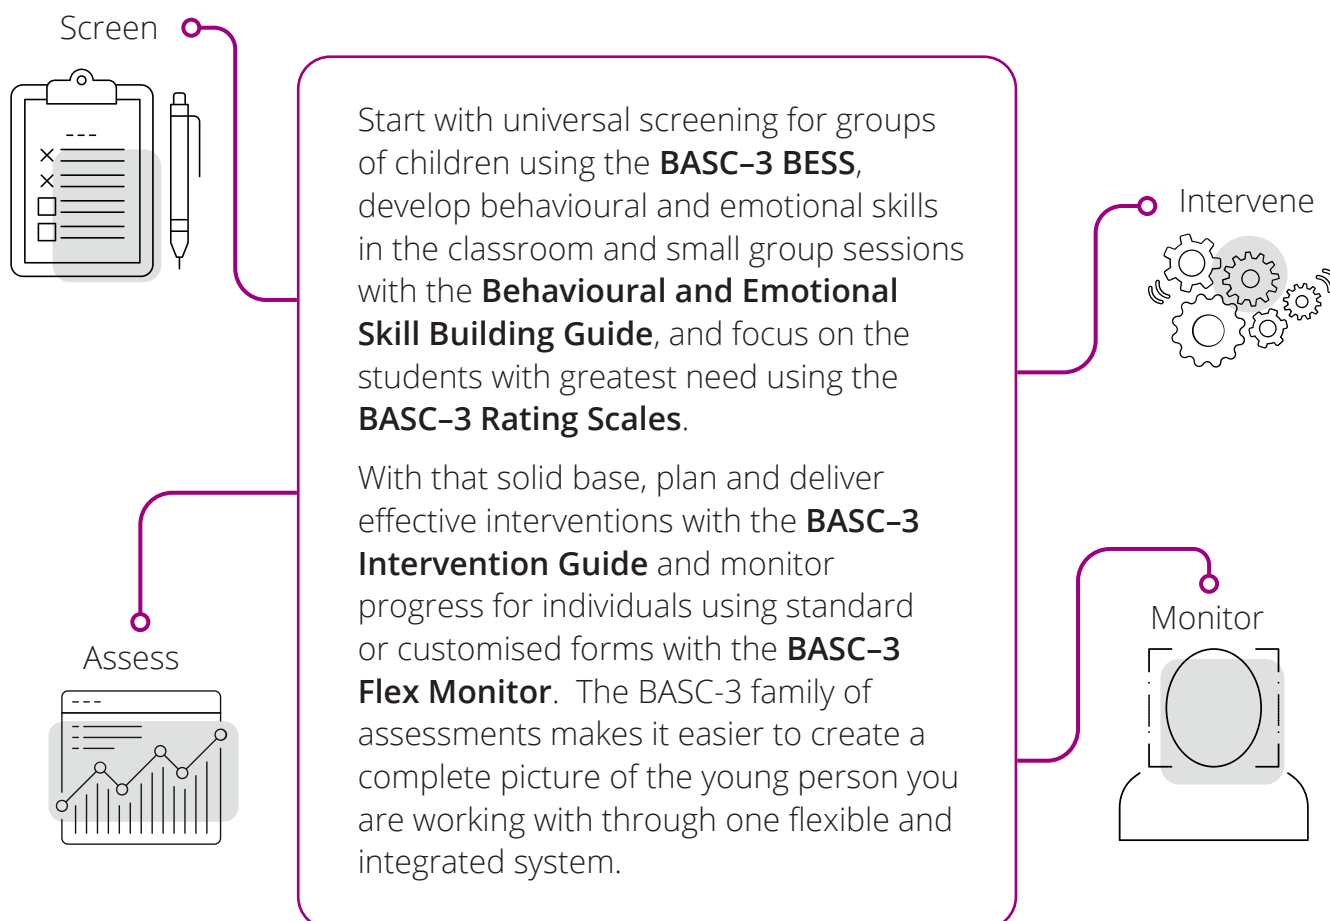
Screen

Intervene

Assess

Monitor

Start with universal screening for groups of children using the **BASC–3 BESS**, develop behavioural and emotional skills in the classroom and small group sessions with the **Behavioural and Emotional Skill Building Guide**, and focus on the students with greatest need using the **BASC–3 Rating Scales**.

With that solid base, plan and deliver effective interventions with the **BASC–3 Intervention Guide** and monitor progress for individuals using standard or customised forms with the **BASC–3 Flex Monitor**. The BASC-3 family of assessments makes it easier to create a complete picture of the young person you are working with through one flexible and integrated system.